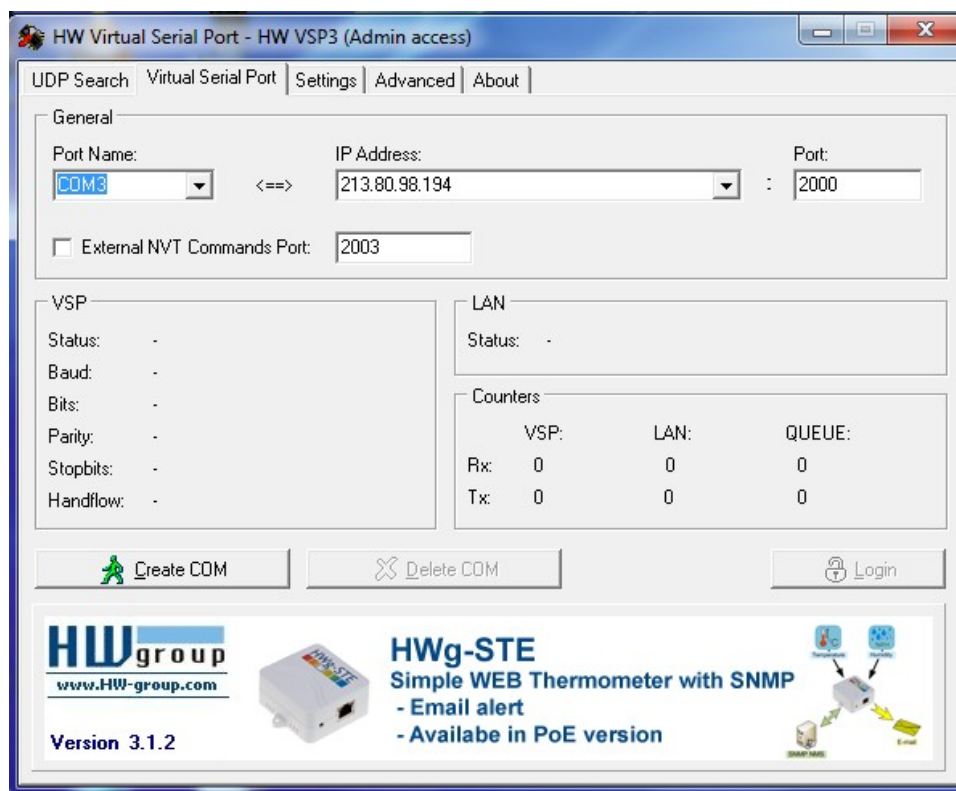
HW Virtual Serial Port - HW VSP3 (Admin access)

UDP Search | Virtual Serial Port | Settings | Advanced | About

General

Port Name: COM3 <==> IP Address: 213.80.98.194 : Port: 2000

External NVT Commands Port: 2003

VSP

Status: -
Baud: -
Bits: -
Parity: -
Stopbits: -
Handflow: -

LAN

Status: -

Counters

| | VSP: | LAN: | QUEUE: |
|---|---|---|---|
| Rx: | 0 | 0 | 0 |
| Tx: | 0 | 0 | 0 |

Create COM
Delete COM
Login

HW group
www.HW-group.com
Version 3.1.2

HWg-STE
Simple WEB Thermometer with SNMP
- Email alert
- Availabe in PoE version

Temperature
Humidity
SNMP NMS
E-mail